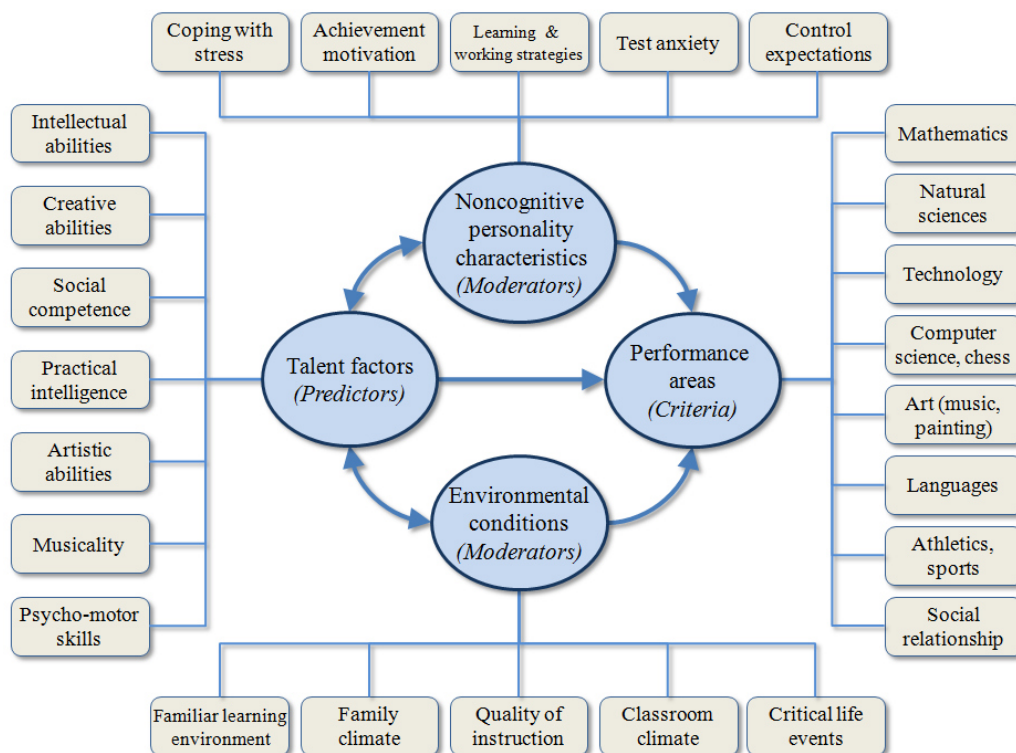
Coping with stress

Achievement motivation

Learning & working strategies

Test anxiety

Control expectations

Intellectual abilities

Creative abilities

Social competence

Practical intelligence

Artistic abilities

Musicality

Psycho-motor skills

Noncognitive personality characteristics (Moderators)

Talent factors (Predictors)

Performance areas (Criteria)

Environmental conditions (Moderators)

Mathematics

Natural sciences

Technology

Computer science, chess

Art (music, painting)

Languages

Athletics, sports

Social relationship

Familiar learning environment

Family climate

Quality of instruction

Classroom climate

Critical life events